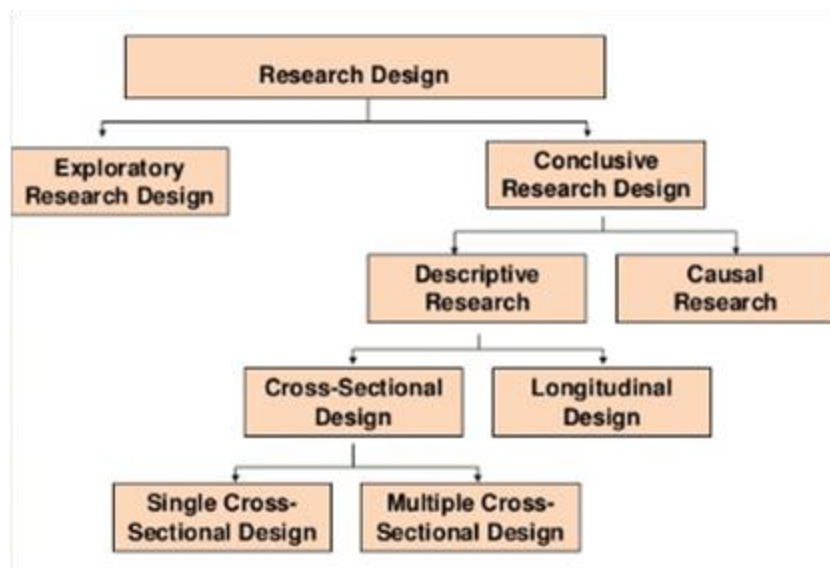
Research Design

Exploratory Research Design

Conclusive Research Design

Descriptive Research

Causal Research

Cross-Sectional Design

Longitudinal Design

Single Cross-Sectional Design

Multiple Cross-Sectional Design